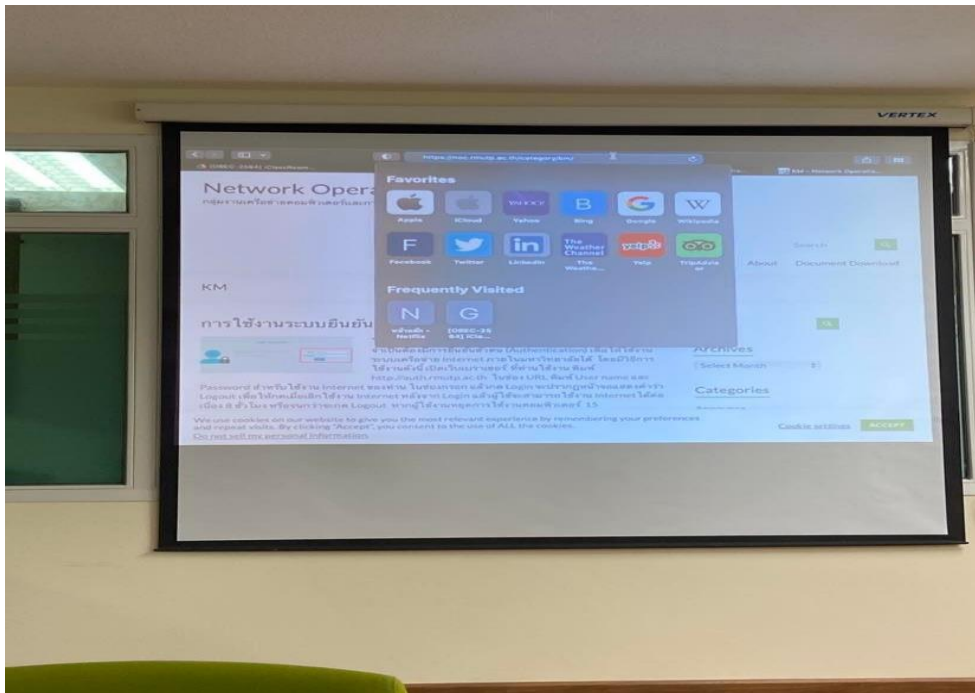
VERTEX

(OBEC-3X4) ClassRoom

https://noc.rmutp.ac.th/category/km/

KM – Network Operati...

Network Opera

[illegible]

Favorites

Apple iCloud Yahoo Bing Google Wikipedia

Facebook Twitter LinkedIn The Weather Channel Yelp TripAdvisor

Frequently Visited

N G

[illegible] [OBEC-3X4] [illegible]

Search

About Document Download

KM

การใช้งานระบบยืนยัน

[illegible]

Archives

Select Month

Categories

Password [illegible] Internet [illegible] Login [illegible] Logout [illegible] Internet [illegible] Login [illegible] Internet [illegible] Logout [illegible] 15

We use cookies on our website to give you the most relevant experience by remembering your preferences and repeat visits. By clicking "Accept", you consent to the use of ALL the cookies.

Do not sell my personal information.

Cookie settings ACCEPT